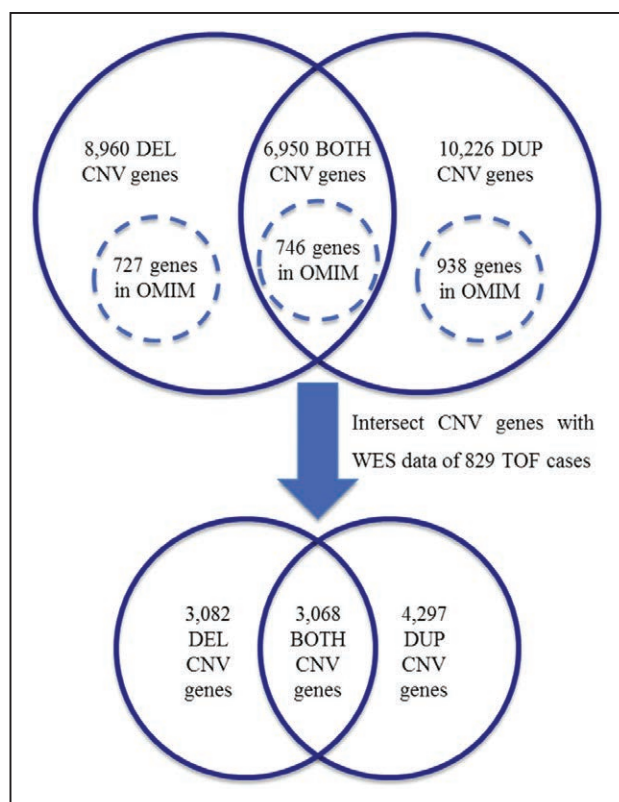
8,960 DEL CNV genes

6,950 BOTH CNV genes

10,226 DUP CNV genes

727 genes in OMIM

746 genes in OMIM

938 genes in OMIM

Intersect CNV genes with WES data of 829 TOF cases

3,082 DEL CNV genes

3,068 BOTH CNV genes

4,297 DUP CNV genes